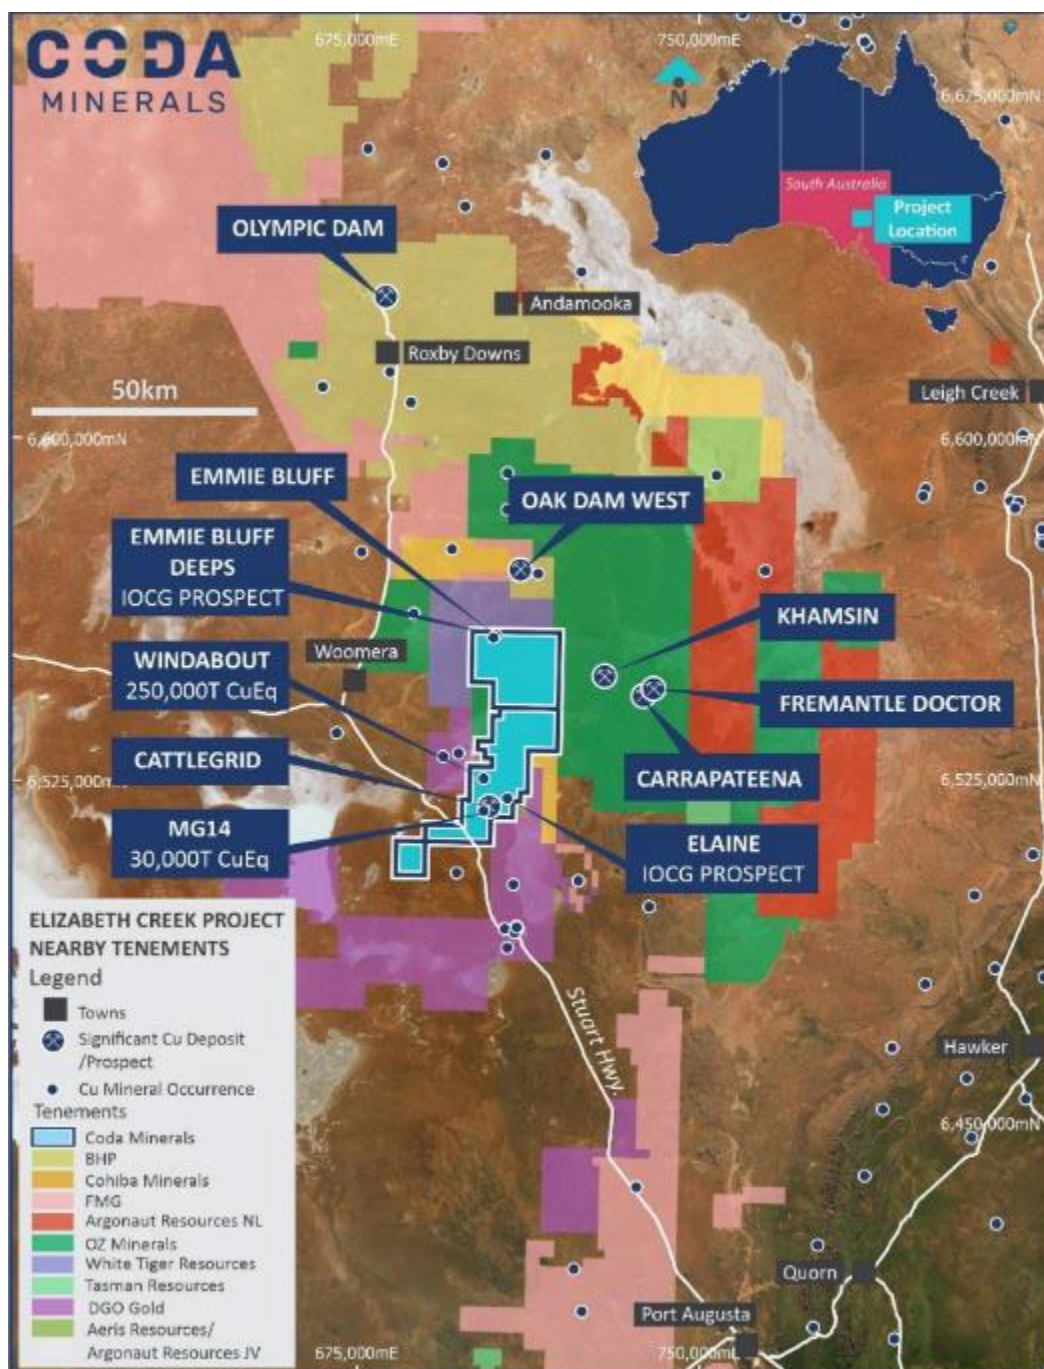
CODA
MINERALS

675,000mE
750,000mE
N
6,675,000mN

South Australia
Project Location

OLYMPIC DAM
Andamooka
Roxby Downs
50km
Leigh Creek
6,600,000mN
6,600,000mN

EMMIE BLUFF
OAK DAM WEST
EMMIE BLUFF DEEPS IOCG PROSPECT
KHAMSIN
Woomera
WINDABOUT 250,000T CuEq
FREMANTLE DOCTOR
CATTLEGRID
CARRAPATEENA
6,525,000mN
6,525,000mN
MG14 30,000T CuEq
ELAINE IOCG PROSPECT

ELIZABETH CREEK PROJECT NEARBY TENEMENTS
Legend
Towns
Significant Cu Deposit /Prospect
Cu Mineral Occurrence
Tenements
Coda Minerals
BHP
Cohiba Minerals
FMG
Argonaut Resources NL
OZ Minerals
White Tiger Resources
Tasman Resources
DGO Gold
Aeris Resources/ Argonaut Resources JV

Stuart Hwy.
Hawker
6,450,000mN
Quorn
Port Augusta
675,000mE
750,000mE